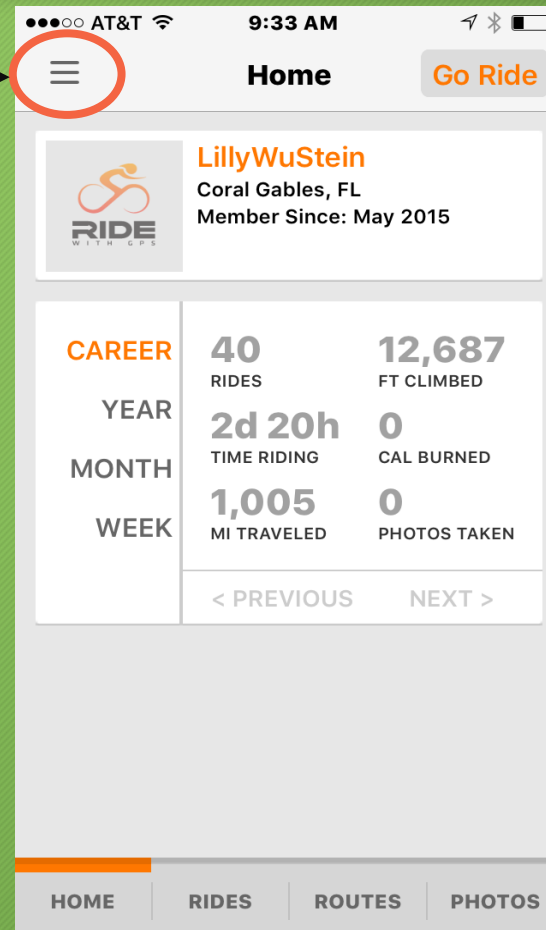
●●●○○ AT&T 9:33 AM

Home

Go Ride

RIDE WITH GPS

LillyWuStein
Coral Gables, FL
Member Since: May 2015

CAREER
YEAR
MONTH
WEEK

40
RIDES

12,687
FT CLIMBED

2d 20h
TIME RIDING

0
CAL BURNED

1,005
MI TRAVELED

0
PHOTOS TAKEN

< PREVIOUS
NEXT >

HOME
RIDES
ROUTES
PHOTOS